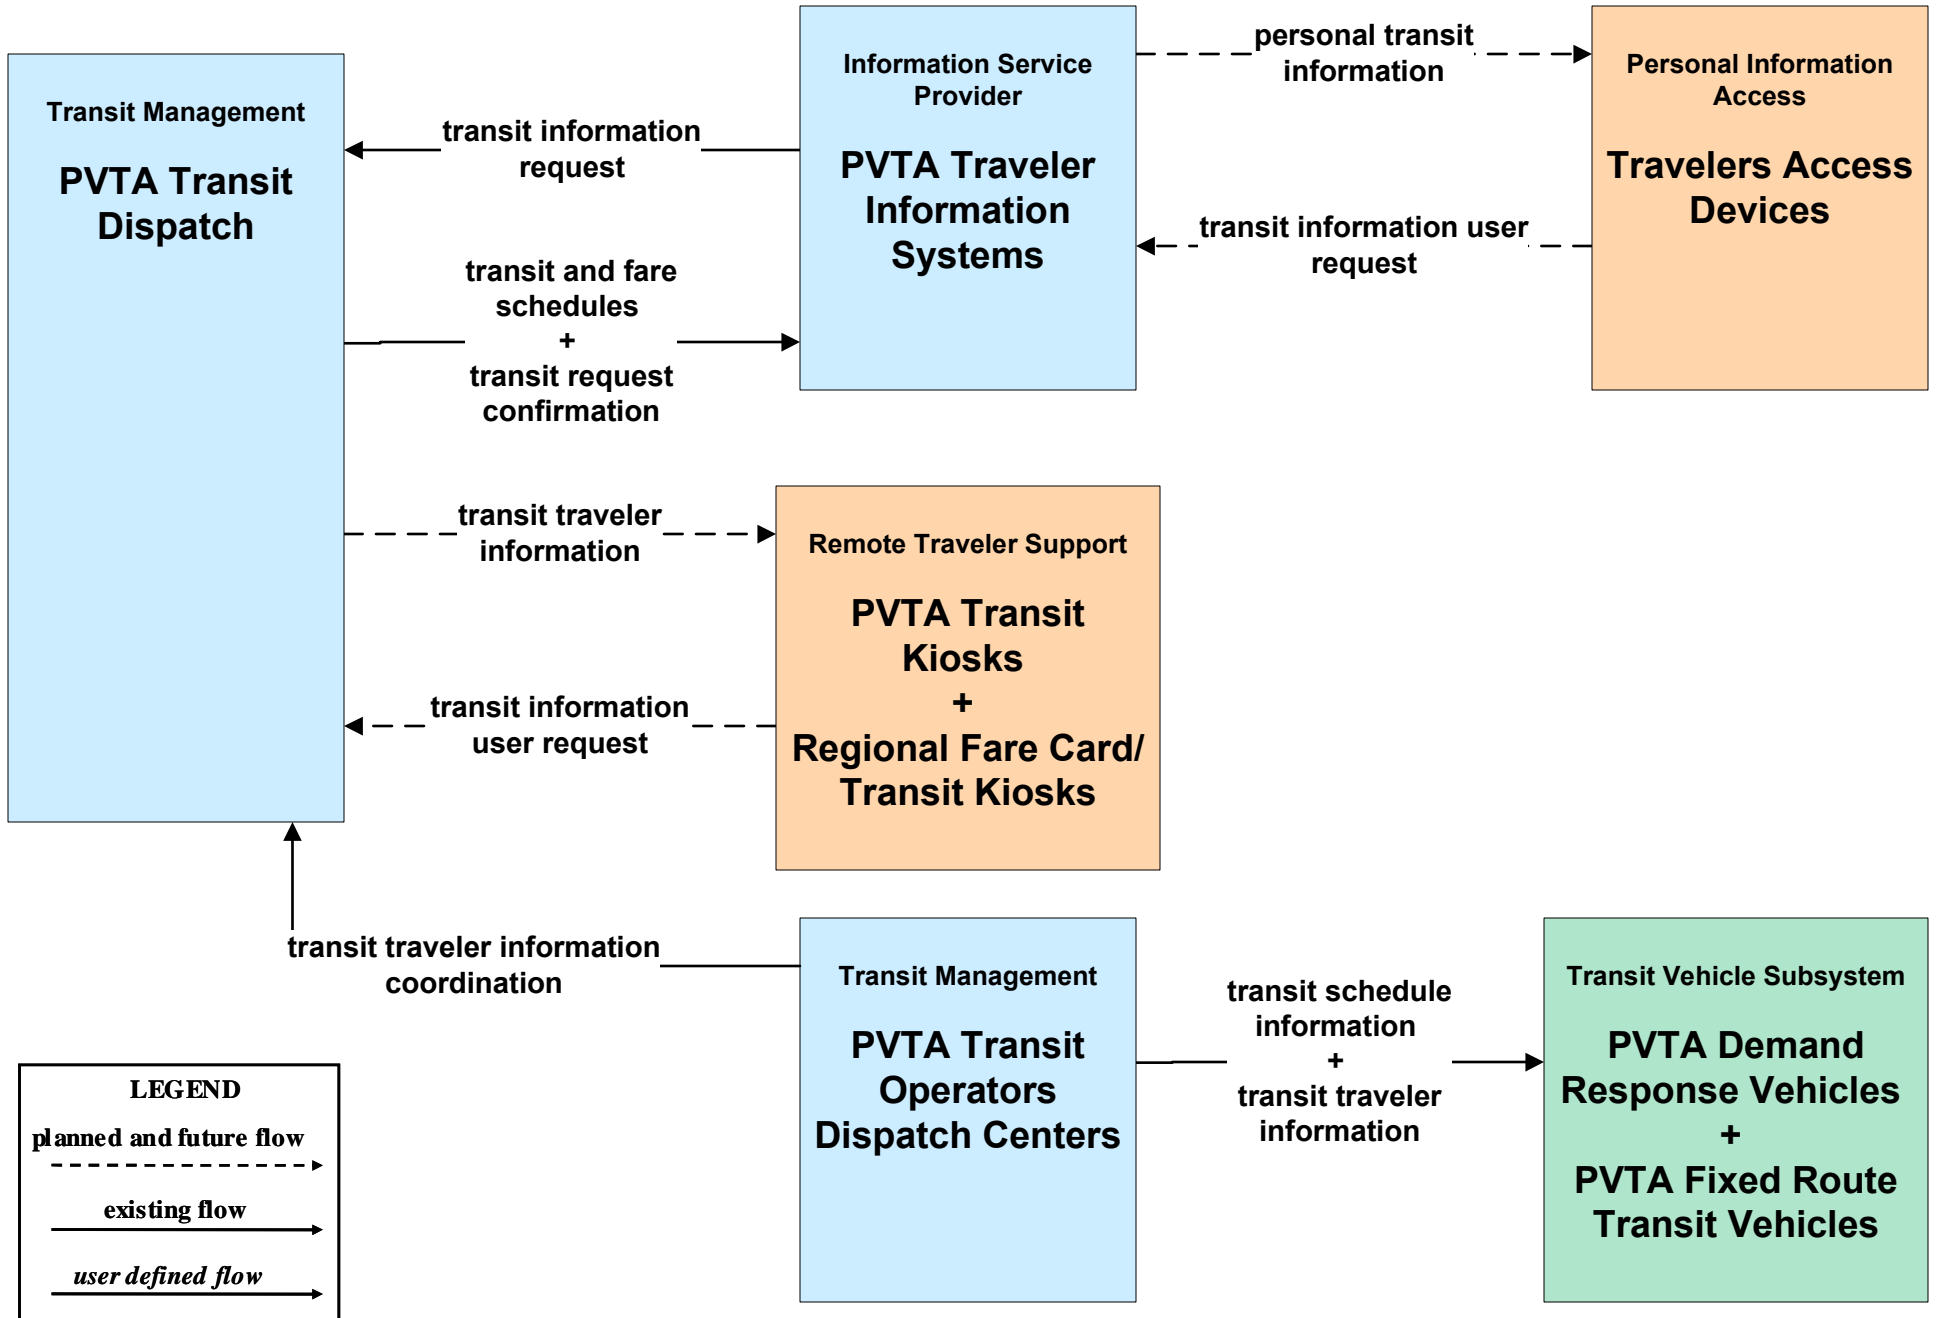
Transit Management

PVTA Transit Dispatch

transit information request

Information Service Provider

PVTA Traveler Information Systems

personal transit information

Personal Information Access

Travelers Access Devices

transit information user request

transit and fare schedules + transit request confirmation

transit traveler information

Remote Traveler Support

PVTA Transit Kiosks + Regional Fare Card/ Transit Kiosks

transit information user request

transit traveler information coordination

Transit Management

PVTA Transit Operators Dispatch Centers

transit schedule information + transit traveler information

Transit Vehicle Subsystem

PVTA Demand Response Vehicles + PVTA Fixed Route Transit Vehicles

LEGEND
planned and future flow
existing flow
user defined flow